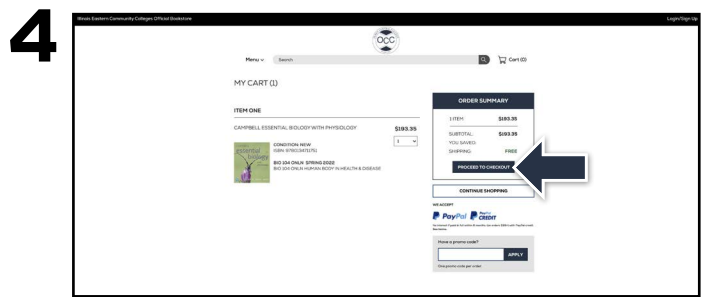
4

Illinois Eastern Community Colleges Official Bookstore

Login/Sign Up

OCC

Menu

Search

Cart (0)

MY CART (1)

ITEM ONE

CAMPBELL ESSENTIAL BIOLOGY WITH PHYSIOLOGY

$193.35

1

CONDITION NEW
ISBN 9780134711751

BIO 104 ONLN SPRING 2022
BIO 104 ONLN HUMAN BODY IN HEALTH & DISEASE

ORDER SUMMARY

1 ITEM $193.35

SUBTOTAL $193.39
YOU SAVED:
SHIPPING FREE

PROCEED TO CHECKOUT

CONTINUE SHOPPING

WE ACCEPT

PayPal PayPal CREDIT

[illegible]

Have a promo code?

APPLY

One promo code per order